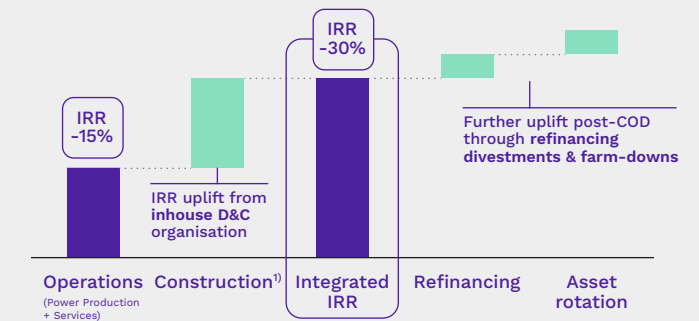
IRR
-15%

IRR uplift from inhouse D&C organisation

IRR
-30%

Further uplift post-COD through refinancing divestments & farm-downs

Operations
(Power Production + Services)

Construction$^{1)}$

Integrated IRR

Refinancing

Asset rotation